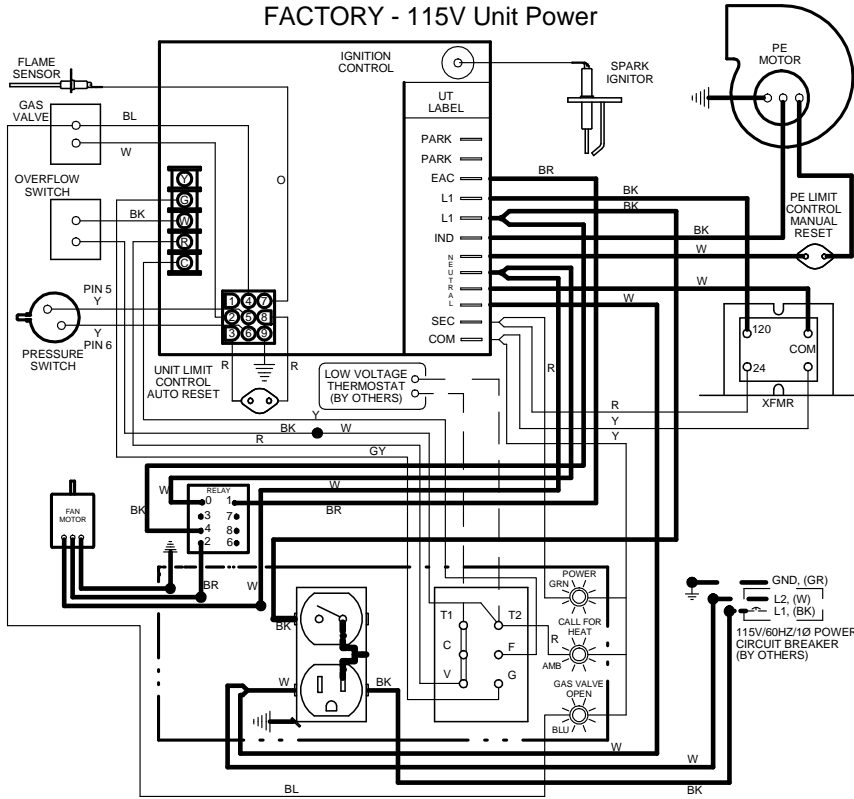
FACTORY - 115V Unit Power

FLAME SENSOR
GAS VALVE
BL
W
IGNITION CONTROL
SPARK IGNITOR
PE MOTOR
UT LABEL
PARK
PARK
EAC
L1
L1
IND
NEUTRAL
SEC
COM
BR
BK
BK
PE LIMIT CONTROL MANUAL RESET
BK
W
W
W
O
OVERFLOW SWITCH
BK
Y
G
W
R
C
1 4 7
2 5 8
3 6 9
PIN 5
Y
Y
PIN 6
PRESSURE SWITCH
UNIT LIMIT CONTROL AUTO RESET
R
R
LOW VOLTAGE THERMOSTAT (BY OTHERS)
R
120
COM
24
XFMR
R
Y
Y
Y
BK
W
R
GY
W
BR
RELAY
0 1
3 7
4 8
2 6
FAN MOTOR
BK
W
BR
W
BK
T1
T2
C
F
V
G
POWER
GRN
CALL FOR HEAT
AMB
GAS VALVE OPEN
BLU
GND, (GR)
L2, (W)
L1, (BK)
115V/60HZ/1Ø POWER CIRCUIT BREAKER (BY OTHERS)
W
BK
W
W
BK
BL
BK